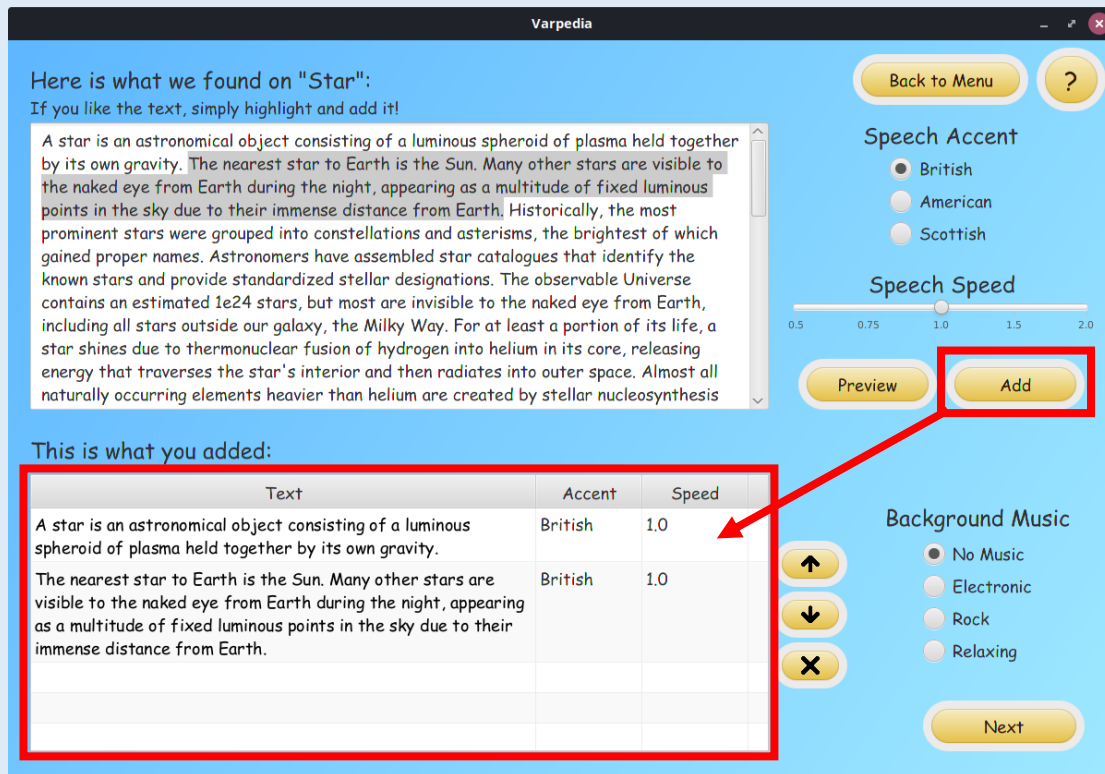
Varpedia

Here is what we found on "Star":
If you like the text, simply highlight and add it!

A star is an astronomical object consisting of a luminous spheroid of plasma held together by its own gravity. The nearest star to Earth is the Sun. Many other stars are visible to the naked eye from Earth during the night, appearing as a multitude of fixed luminous points in the sky due to their immense distance from Earth. Historically, the most prominent stars were grouped into constellations and asterisms, the brightest of which gained proper names. Astronomers have assembled star catalogues that identify the known stars and provide standardized stellar designations. The observable Universe contains an estimated 1e24 stars, but most are invisible to the naked eye from Earth, including all stars outside our galaxy, the Milky Way. For at least a portion of its life, a star shines due to thermonuclear fusion of hydrogen into helium in its core, releasing energy that traverses the star's interior and then radiates into outer space. Almost all naturally occurring elements heavier than helium are created by stellar nucleosynthesis

Back to Menu

?

Speech Accent
British
American
Scottish

Speech Speed
0.5 0.75 1.0 1.5 2.0

Preview
Add

This is what you added:

| Text | Accent | Speed |
|---|---|---|
| A star is an astronomical object consisting of a luminous spheroid of plasma held together by its own gravity. | British | 1.0 |
| The nearest star to Earth is the Sun. Many other stars are visible to the naked eye from Earth during the night, appearing as a multitude of fixed luminous points in the sky due to their immense distance from Earth. | British | 1.0 |

Background Music
No Music
Electronic
Rock
Relaxing

Next